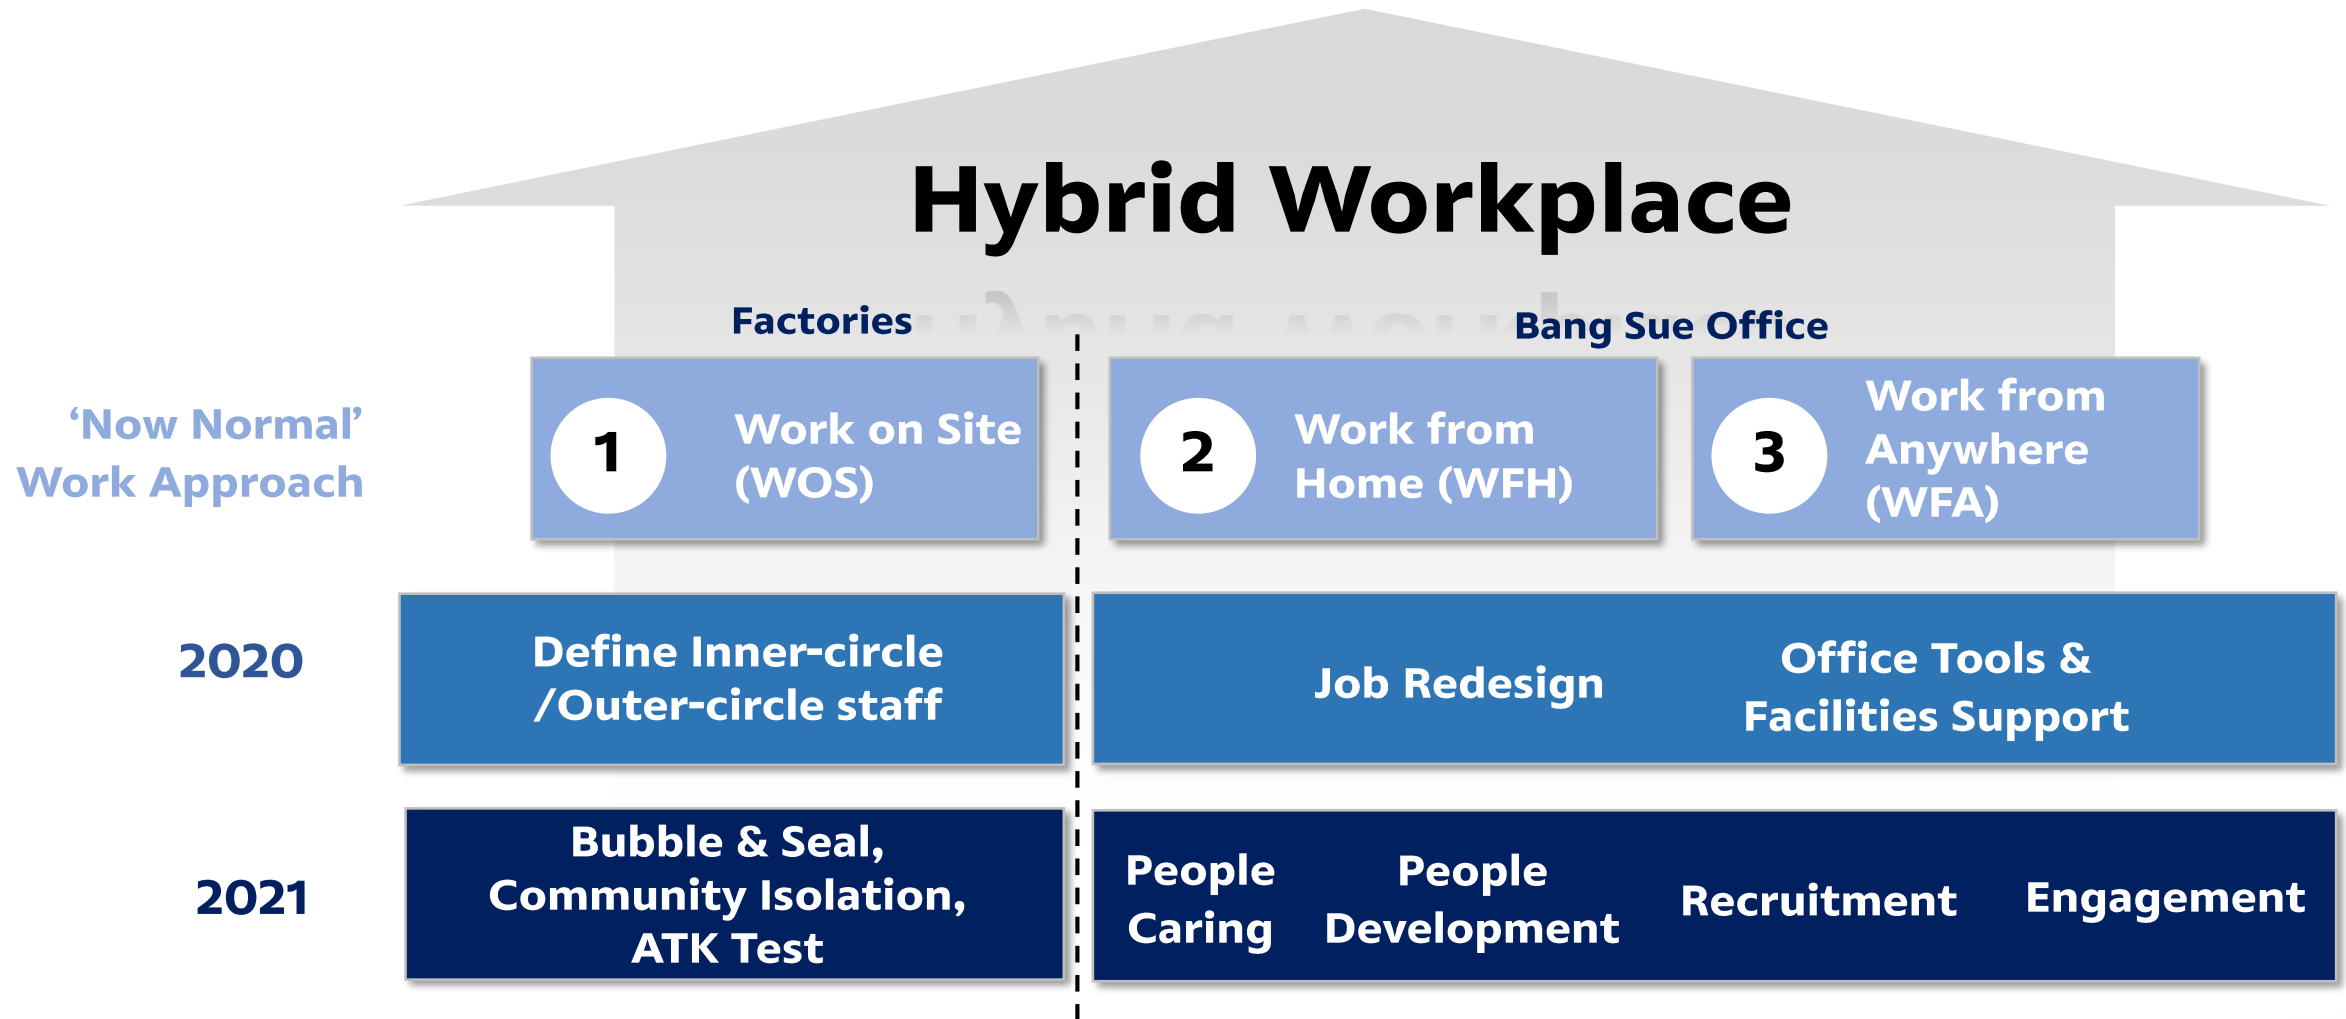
Hybrid Workplace

Factories

Bang Sue Office

'Now Normal' Work Approach

1 Work on Site (WOS)

2 Work from Home (WFH)

3 Work from Anywhere (WFA)

2020

Define Inner-circle /Outer-circle staff

Job Redesign

Office Tools & Facilities Support

2021

Bubble & Seal, Community Isolation, ATK Test

People Caring

People Development

Recruitment

Engagement